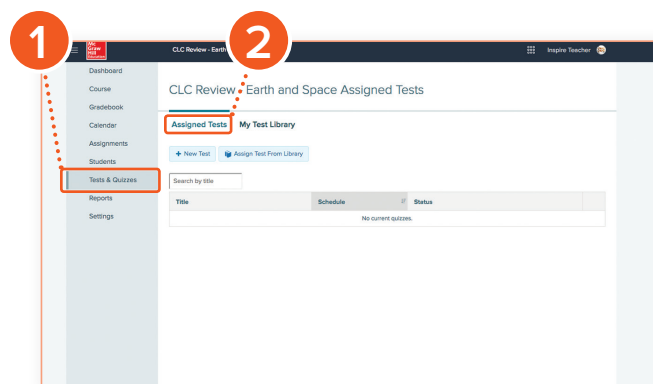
1

2

Mc Graw Hill Education

CLC Review - Earth

Inspire Teacher

Dashboard
Course
Gradebook
Calendar
Assignments
Students
Tests & Quizzes
Reports
Settings

CLC Review - Earth and Space Assigned Tests

Assigned Tests
My Test Library

+ New Test
Assign Test From Library

Search by title

| Title | Schedule | Status |
|---|---|---|
| No current quizzes. | | |